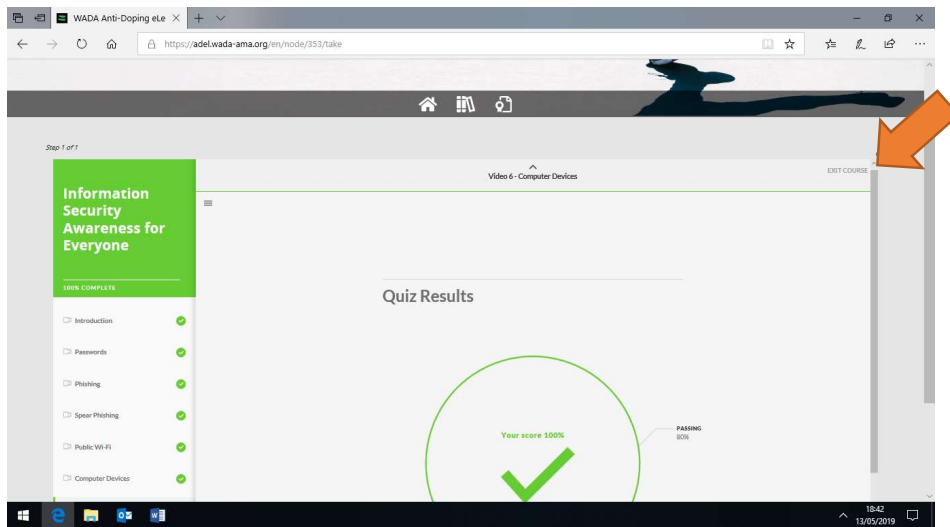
WADA Anti-Doping eLe ×

https://adel.wada-ama.org/en/node/353/take

Step 1 of 1

Video 6 - Computer Devices

EXIT COURSE

Information Security Awareness for Everyone

100% COMPLETE

Introduction

Passwords

Phishing

Spear Phishing

Public Wi-Fi

Computer Devices

Quiz Results

Your score 100%

PASSING
80%

18:42
13/05/2019